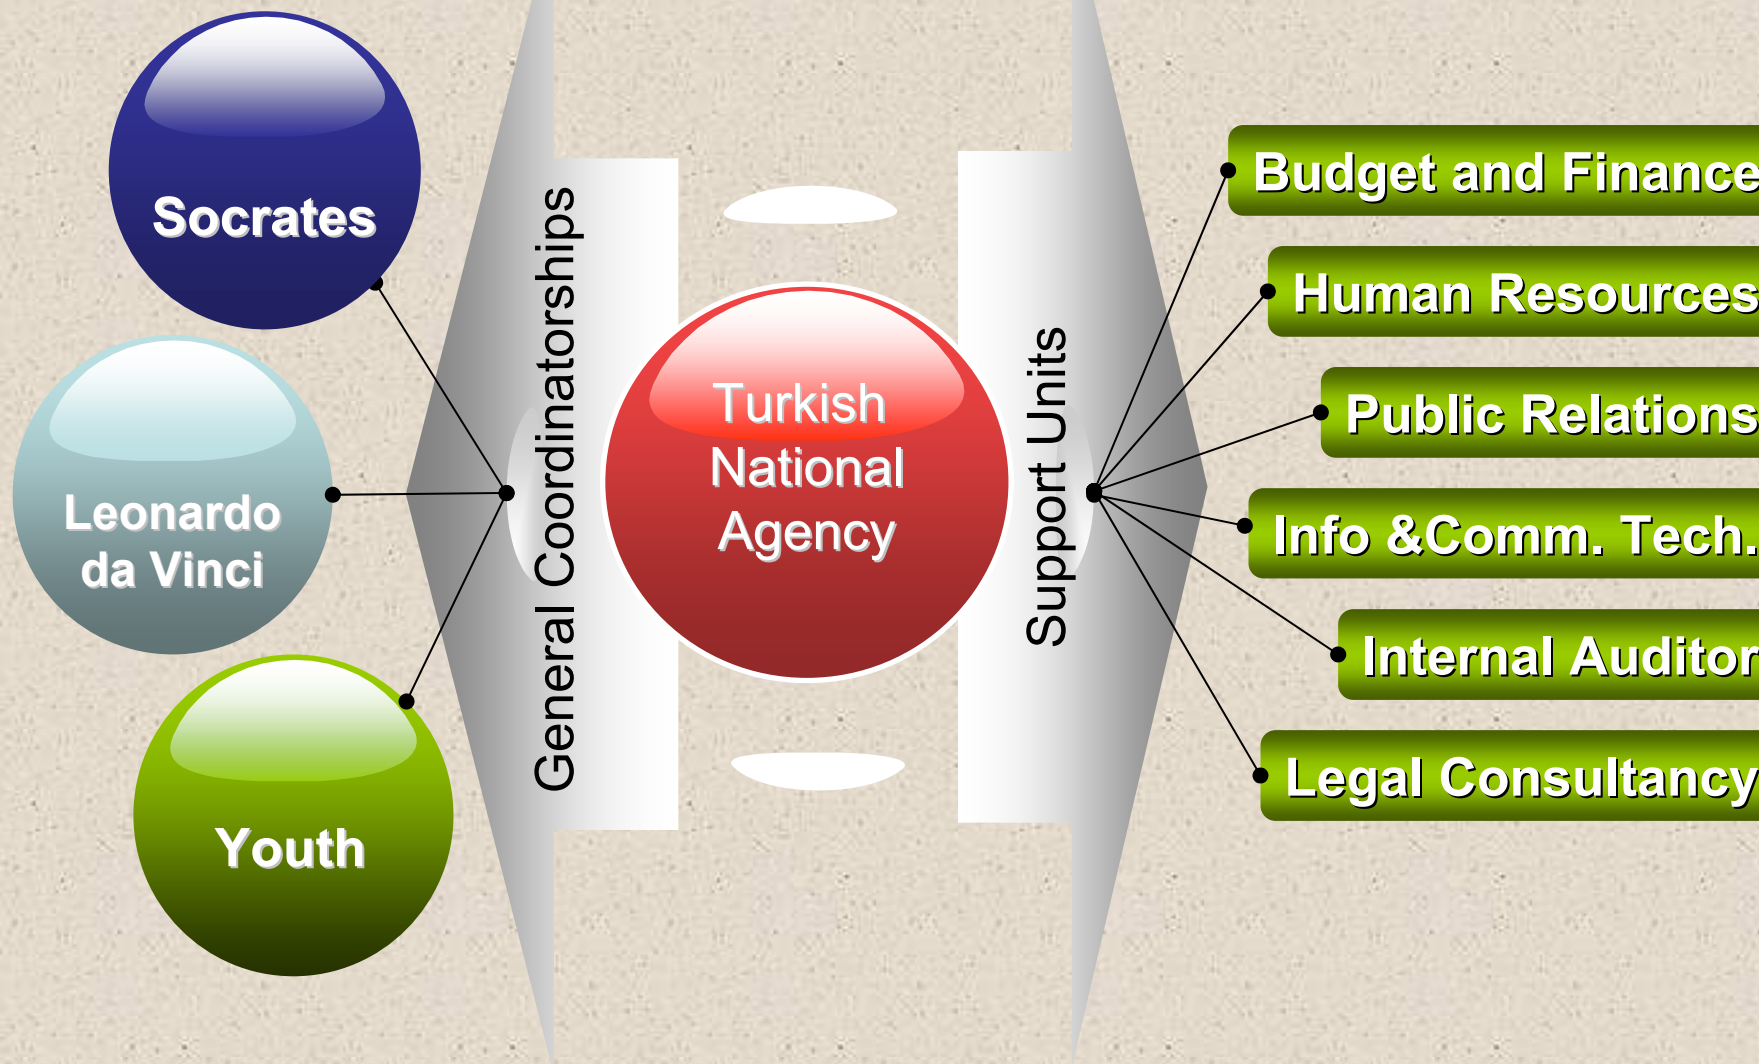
Socrates

Leonardo da Vinci

Youth

General Coordinatorships

Turkish National Agency

Support Units

Budget and Finance

Human Resources

Public Relations

Info &Comm. Tech.

Internal Auditor

Legal Consultancy